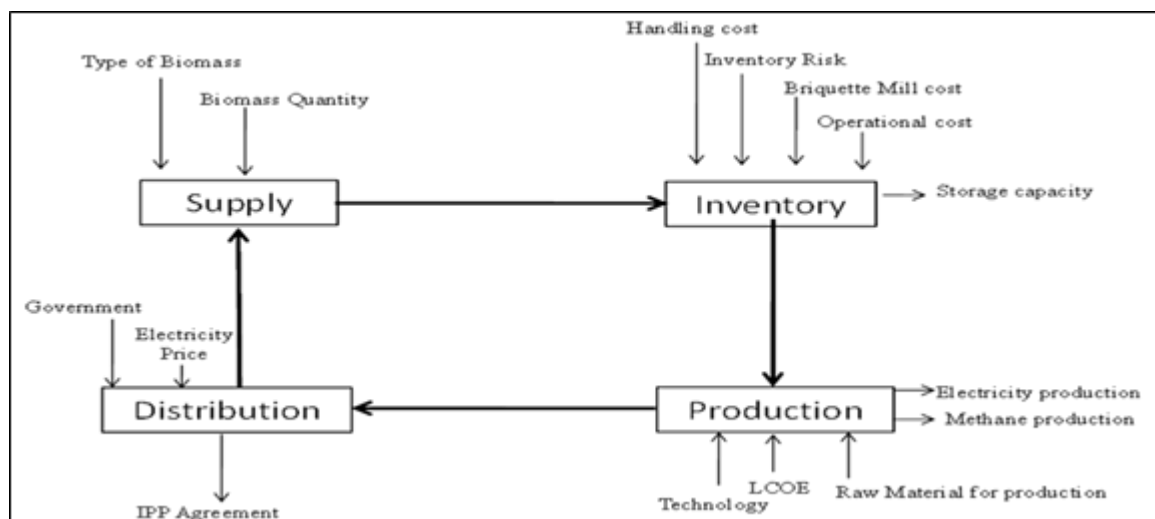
Type of Biomass

Biomass Quantity

Supply

Handling cost

Inventory Risk

Briquette Mill cost

Operational cost

Inventory

Storage capacity

Government

Electricity Price

Distribution

IPP Agreement

Production

Electricity production

Methane production

Technology

LCOE

Raw Material for production